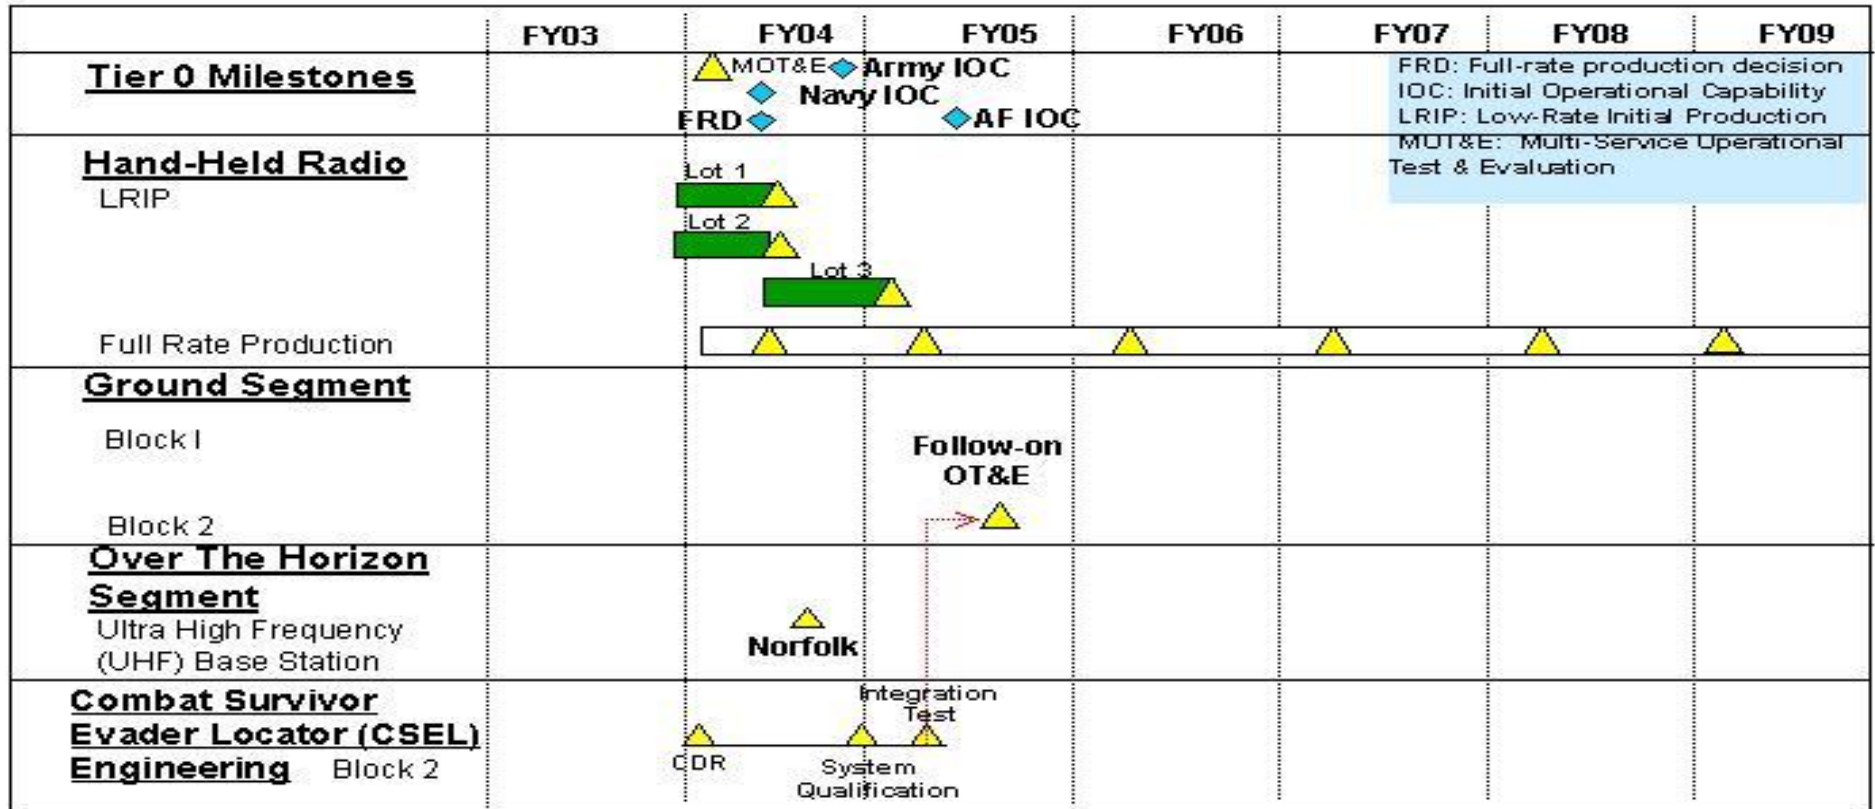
| | FY03 | FY04 | FY05 | FY06 | FY07 | FY08 | FY09 |
|---|---|---|---|---|---|---|---|
| **Tier 0 Milestones** | | MOT&E Army IOC Navy IOC FRD | AF IOC | | | | |
| **Hand-Held Radio** LRIP | | Lot 1 Lot 2 Lot 3 | | | | | |
| Full Rate Production | | | | | | | |
| **Ground Segment** Block I Block 2 | | | Follow-on OT&E | | | | |
| **Over The Horizon Segment** Ultra High Frequency (UHF) Base Station | | Norfolk | | | | | |
| **Combat Survivor Evader Locator (CSEL) Engineering** Block 2 | | CDR System Qualification Integration Test | | | | | |

FRD: Full-rate production decision
IOC: Initial Operational Capability
LRIP: Low-Rate Initial Production
MOT&E: Multi-Service Operational Test & Evaluation